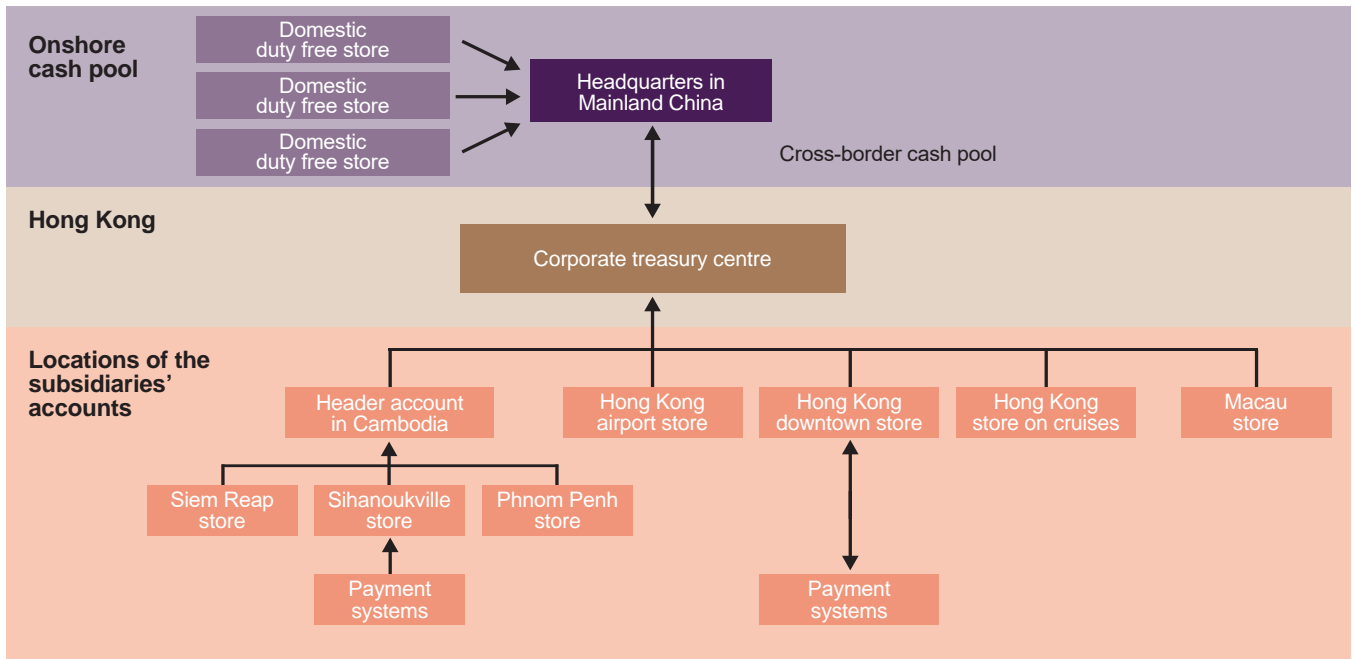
Onshore cash pool

Domestic duty free store

Domestic duty free store

Domestic duty free store

Headquarters in Mainland China

Cross-border cash pool

Hong Kong

Corporate treasury centre

Locations of the subsidiaries' accounts

Header account in Cambodia

Hong Kong airport store

Hong Kong downtown store

Hong Kong store on cruises

Macau store

Siem Reap store

Sihanoukville store

Phnom Penh store

Payment systems

Payment systems